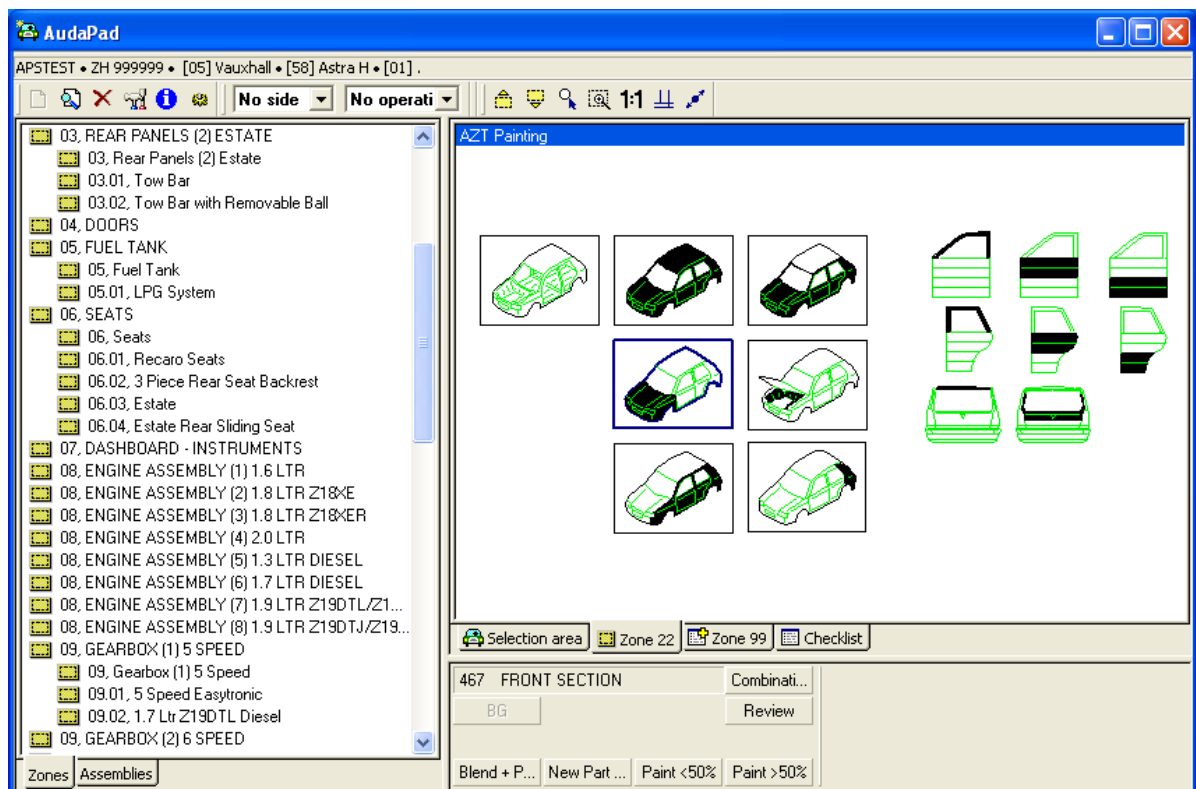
AudaPad

APSTEST • ZH 999999 • [05] Vauxhall • [58] Astra H • [01] .

No side
No operati
1:1

03, REAR PANELS (2) ESTATE
03, Rear Panels (2) Estate
03.01, Tow Bar
03.02, Tow Bar with Removable Ball
04, DOORS
05, FUEL TANK
05, Fuel Tank
05.01, LPG System
06, SEATS
06, Seats
06.01, Recaro Seats
06.02, 3 Piece Rear Seat Backrest
06.03, Estate
06.04, Estate Rear Sliding Seat
07, DASHBOARD - INSTRUMENTS
08, ENGINE ASSEMBLY (1) 1.6 LTR
08, ENGINE ASSEMBLY (2) 1.8 LTR Z18XE
08, ENGINE ASSEMBLY (3) 1.8 LTR Z18XER
08, ENGINE ASSEMBLY (4) 2.0 LTR
08, ENGINE ASSEMBLY (5) 1.3 LTR DIESEL
08, ENGINE ASSEMBLY (6) 1.7 LTR DIESEL
08, ENGINE ASSEMBLY (7) 1.9 LTR Z19DTL/Z1...
08, ENGINE ASSEMBLY (8) 1.9 LTR Z19DTJ/Z19...
09, GEARBOX (1) 5 SPEED
09, Gearbox (1) 5 Speed
09.01, 5 Speed Easytronic
09.02, 1.7 Ltr Z19DTL Diesel
09, GEARBOX (2) 6 SPEED

Zones | Assemblies

AZT Painting

Selection area | Zone 22 | Zone 99 | Checklist

467 FRONT SECTION
Combinati...
BG
Review
Blend + P... | New Part ... | Paint <50% | Paint >50%